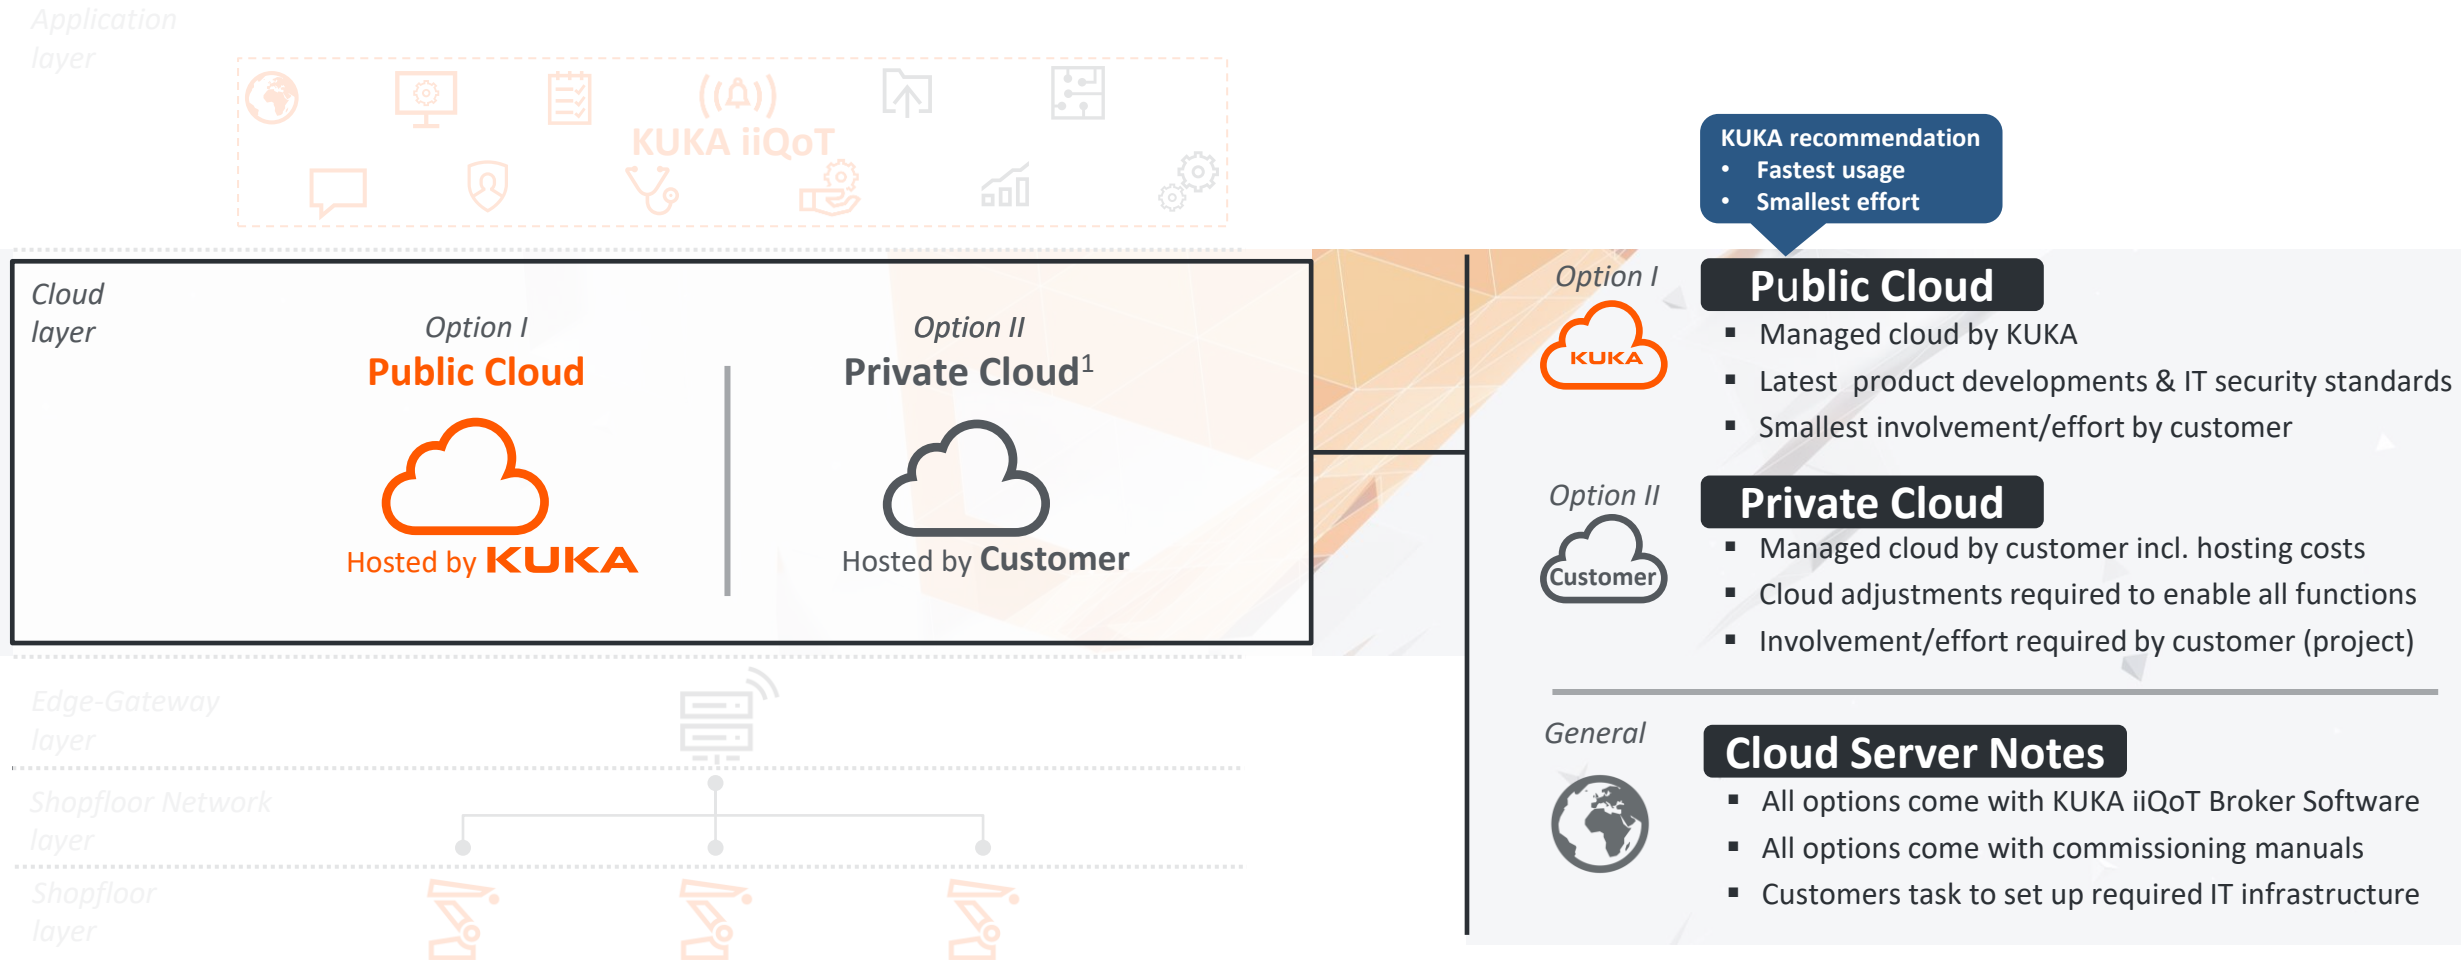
Application layer

KUKA iiQoT

Cloud layer

Option I
Public Cloud
Hosted by KUKA

Option II
Private Cloud$^1$
Hosted by Customer

Edge-Gateway layer

Shopfloor Network layer

Shopfloor layer

KUKA recommendation
• Fastest usage
• Smallest effort

Option I
KUKA
Public Cloud
▪ Managed cloud by KUKA
▪ Latest product developments & IT security standards
▪ Smallest involvement/effort by customer

Option II
Customer
Private Cloud
▪ Managed cloud by customer incl. hosting costs
▪ Cloud adjustments required to enable all functions
▪ Involvement/effort required by customer (project)

General
Cloud Server Notes
▪ All options come with KUKA iiQoT Broker Software
▪ All options come with commissioning manuals
▪ Customers task to set up required IT infrastructure